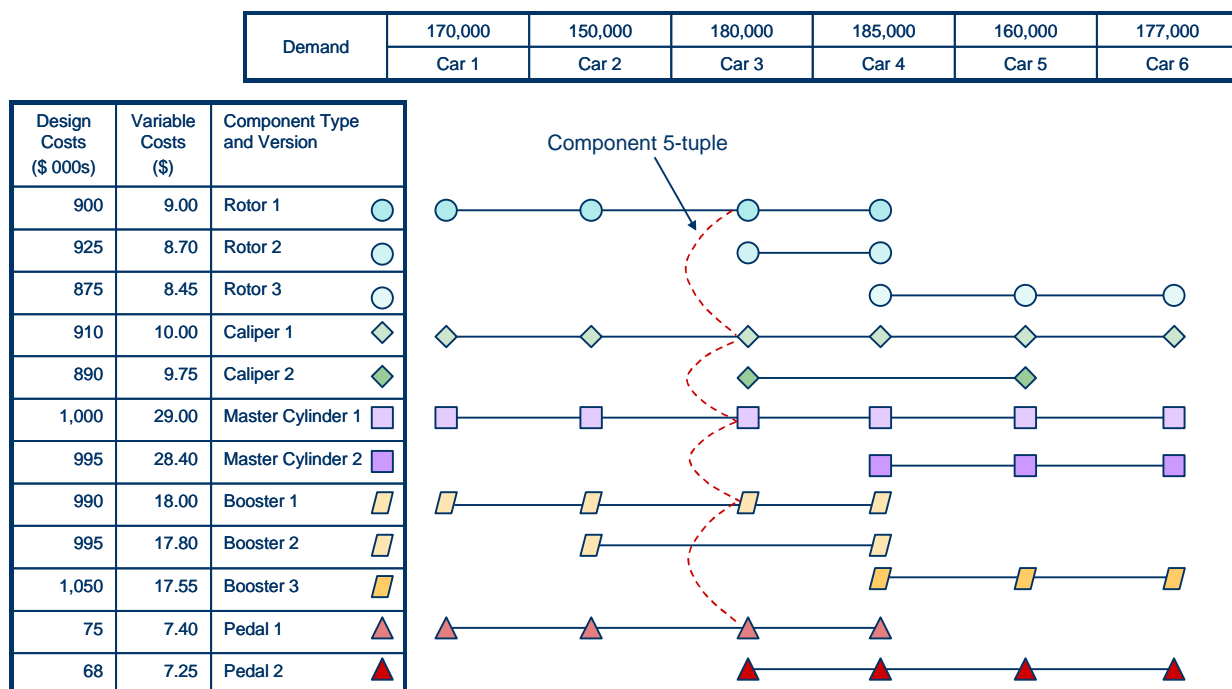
| Demand | 170,000 | 150,000 | 180,000 | 185,000 | 160,000 | 177,000 |
|---|---|---|---|---|---|---|
| | Car 1 | Car 2 | Car 3 | Car 4 | Car 5 | Car 6 |

| Design Costs ($ 000s) | Variable Costs ($) | Component Type and Version |
|---|---|---|
| 900 | 9.00 | Rotor 1 |
| 925 | 8.70 | Rotor 2 |
| 875 | 8.45 | Rotor 3 |
| 910 | 10.00 | Caliper 1 |
| 890 | 9.75 | Caliper 2 |
| 1,000 | 29.00 | Master Cylinder 1 |
| 995 | 28.40 | Master Cylinder 2 |
| 990 | 18.00 | Booster 1 |
| 995 | 17.80 | Booster 2 |
| 1,050 | 17.55 | Booster 3 |
| 75 | 7.40 | Pedal 1 |
| 68 | 7.25 | Pedal 2 |

Component 5-tuple